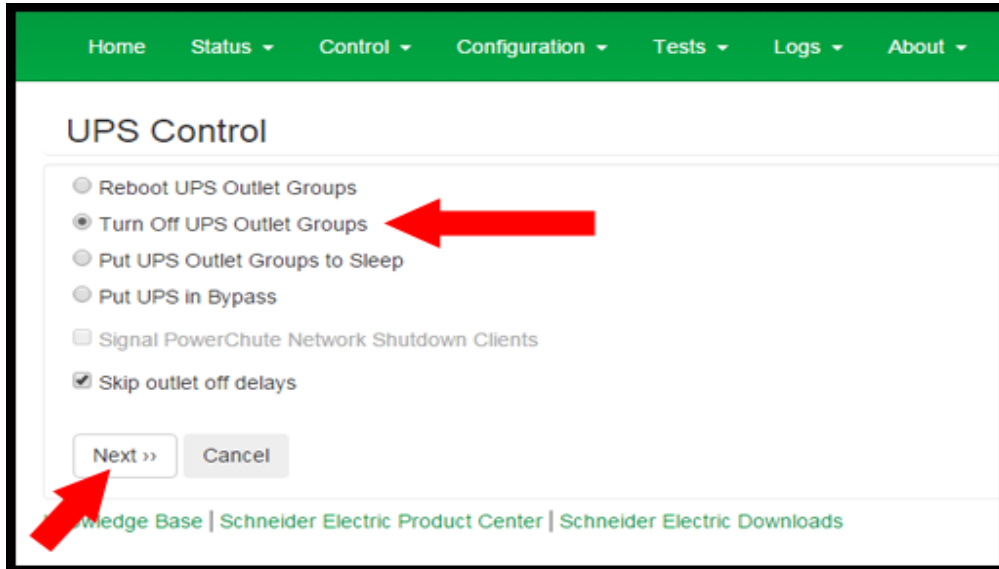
Home Status ▾ Control ▾ Configuration ▾ Tests ▾ Logs ▾ About ▾

UPS Control

Reboot UPS Outlet Groups
Turn Off UPS Outlet Groups
Put UPS Outlet Groups to Sleep
Put UPS in Bypass
Signal PowerChute Network Shutdown Clients
Skip outlet off delays

Next ›› Cancel

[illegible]wledge Base | Schneider Electric Product Center | Schneider Electric Downloads